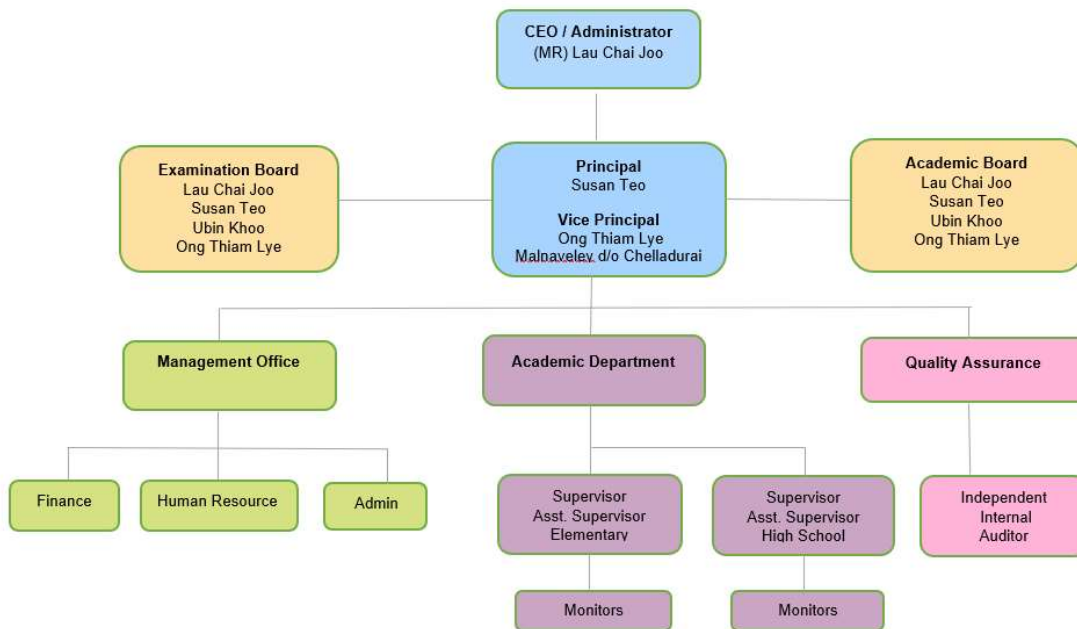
CEO / Administrator
(MR) Lau Chai Joo

Examination Board
Lau Chai Joo
Susan Teo
Ubin Khoo
Ong Thiam Lye

Principal
Susan Teo

Vice Principal
Ong Thiam Lye
Malnaveley d/o Chelladurai

Academic Board
Lau Chai Joo
Susan Teo
Ubin Khoo
Ong Thiam Lye

Management Office

Academic Department

Quality Assurance

Finance

Human Resource

Admin

Supervisor
Asst. Supervisor
Elementary

Supervisor
Asst. Supervisor
High School

Independent
Internal
Auditor

Monitors

Monitors